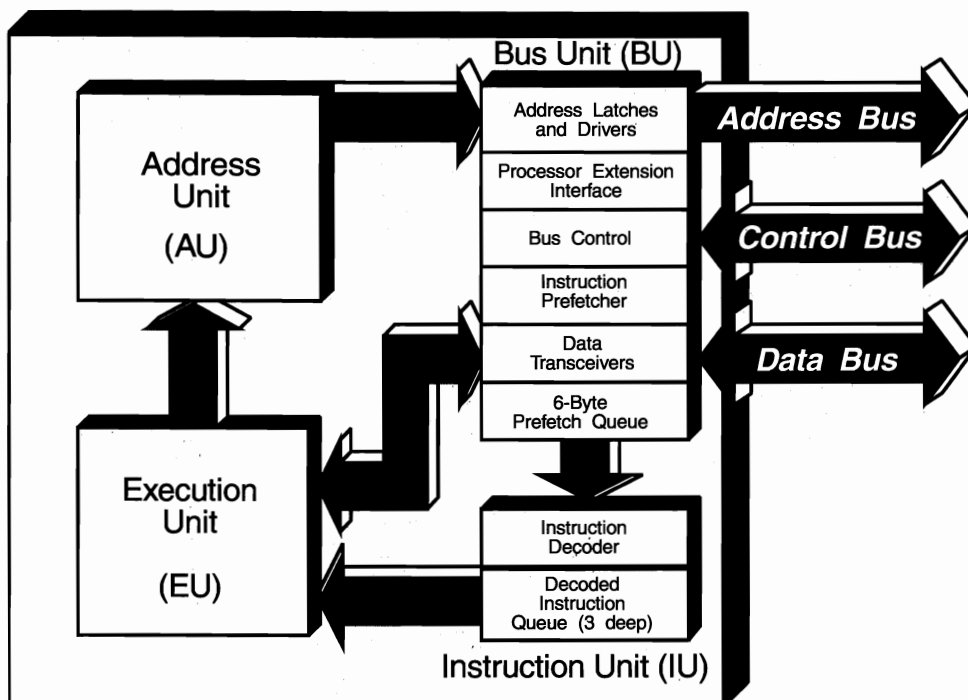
Bus Unit (BU)

Address Unit (AU)

Address Latches and Drivers

Processor Extension Interface

Bus Control

Instruction Prefetcher

Data Transceivers

6-Byte Prefetch Queue

Address Bus

Control Bus

Data Bus

Execution Unit (EU)

Instruction Decoder

Decoded Instruction Queue (3 deep)

Instruction Unit (IU)